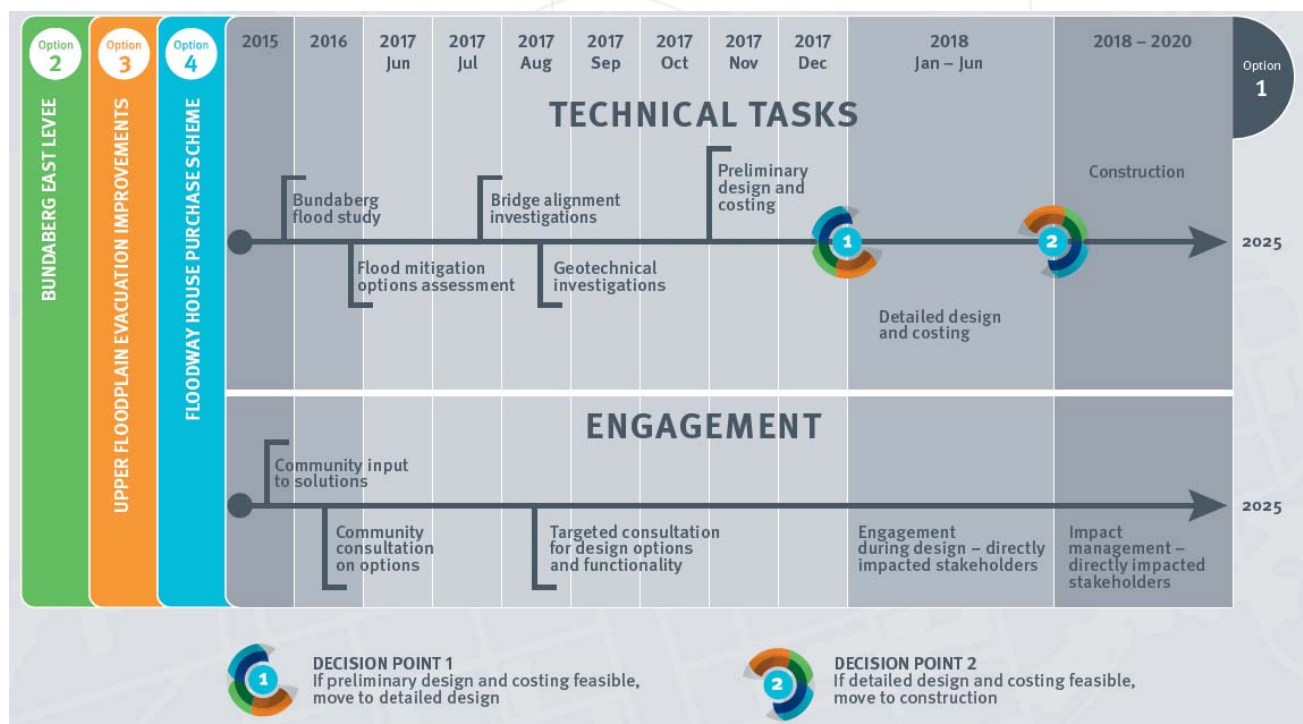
Option 2

BUNDABERG EAST LEVEE

Option 3

UPPER FLOODPLAIN EVACUATION IMPROVEMENTS

Option 4

FLOODWAY HOUSE PURCHASE SCHEME

2015 | 2016 | 2017 Jun | 2017 Jul | 2017 Aug | 2017 Sep | 2017 Oct | 2017 Nov | 2017 Dec | 2018 Jan – Jun | 2018 – 2020

Option 1

TECHNICAL TASKS

Bundaberg flood study

Flood mitigation options assessment

Bridge alignment investigations

Geotechnical investigations

Preliminary design and costing

1

Detailed design and costing

2

Construction

2025

ENGAGEMENT

Community input to solutions

Community consultation on options

Targeted consultation for design options and functionality

Engagement during design – directly impacted stakeholders

Impact management – directly impacted stakeholders

2025

1

DECISION POINT 1
If preliminary design and costing feasible, move to detailed design

2

DECISION POINT 2
If detailed design and costing feasible, move to construction